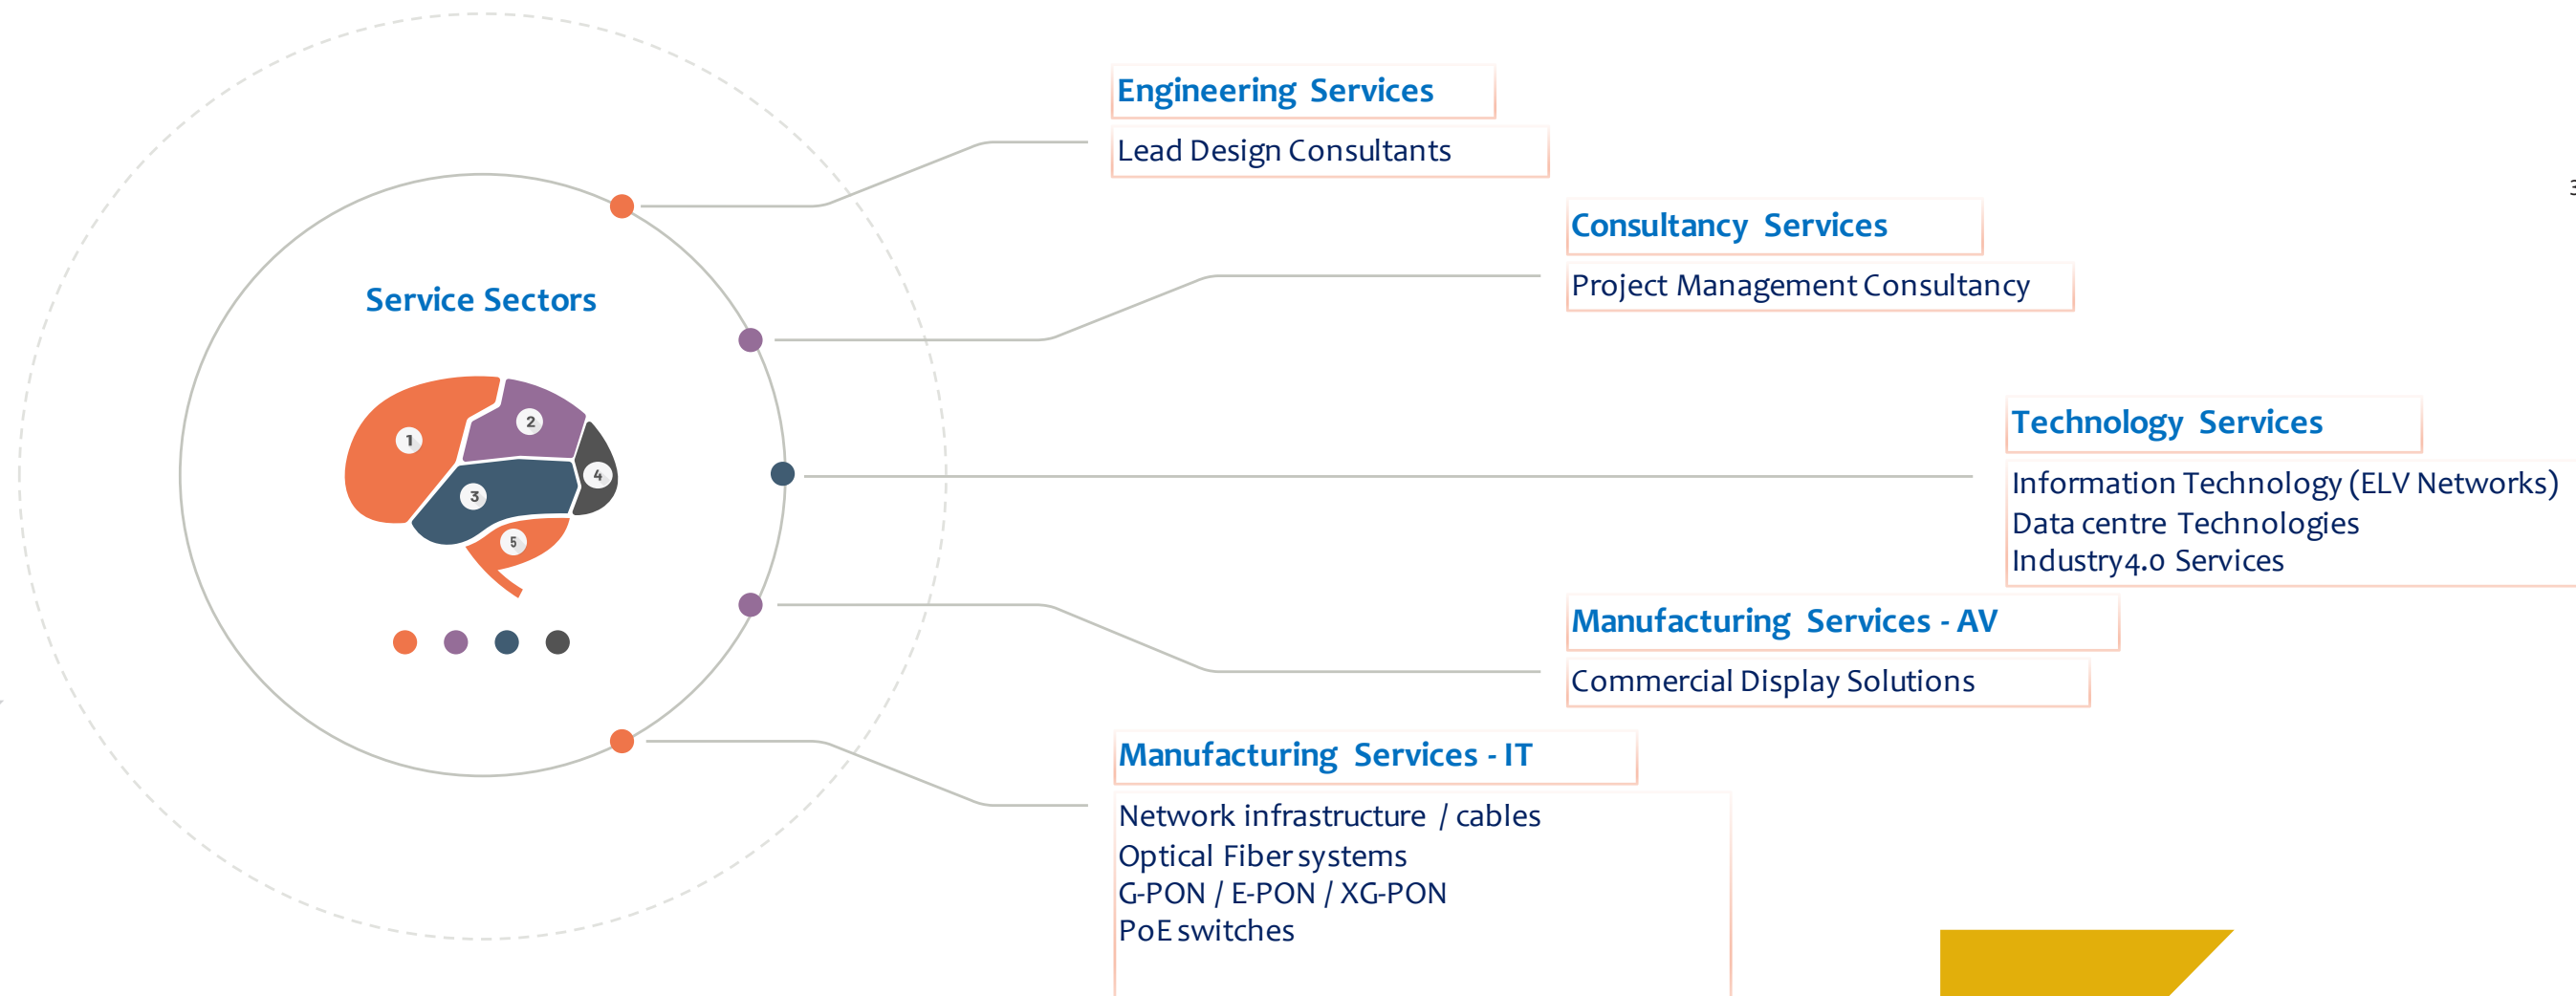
Service Sectors

1
2
3
4
5

Engineering Services
Lead Design Consultants

Consultancy Services
Project Management Consultancy

Technology Services
Information Technology (ELV Networks)
Data centre Technologies
Industry4.0 Services

Manufacturing Services - AV
Commercial Display Solutions

Manufacturing Services - IT
Network infrastructure / cables
Optical Fiber systems
G-PON / E-PON / XG-PON
PoE switches